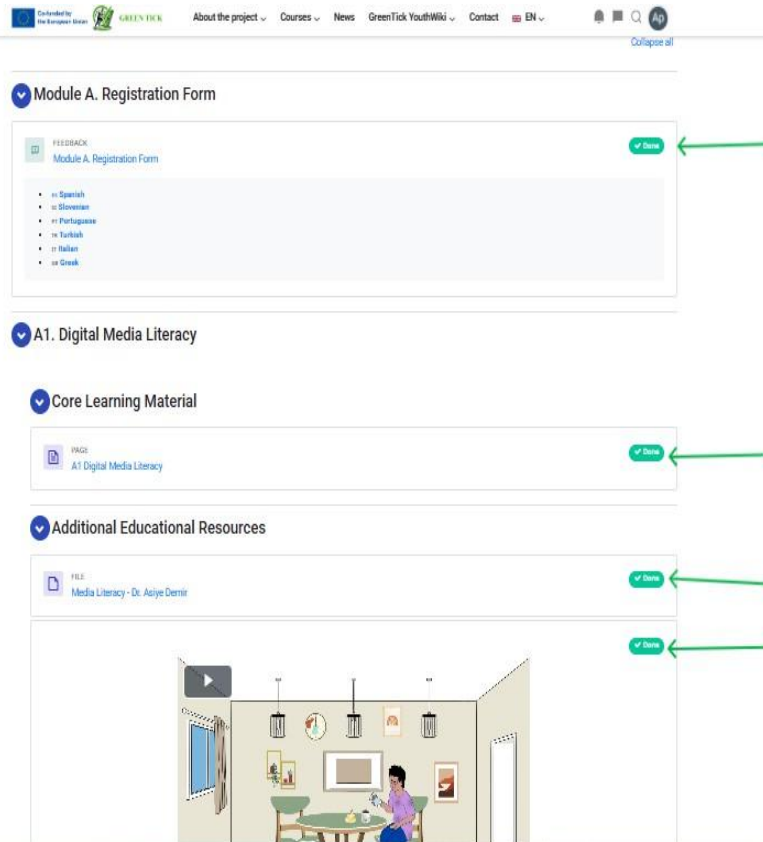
Co-funded by the European Union GREEN TICK About the project Courses News GreenTick YouthWiki Contact EN Ap

Collapse all

Module A. Registration Form

FEEDBACK
Module A. Registration Form

Done

- ES Spanish
- SL Slovenian
- PT Portuguese
- TR Turkish
- IT Italian
- GR Greek

A1. Digital Media Literacy

Core Learning Material

PAGE
A1 Digital Media Literacy

Done

Additional Educational Resources

FILE
Media Literacy - Dr. Asiye Demir

Done

Done